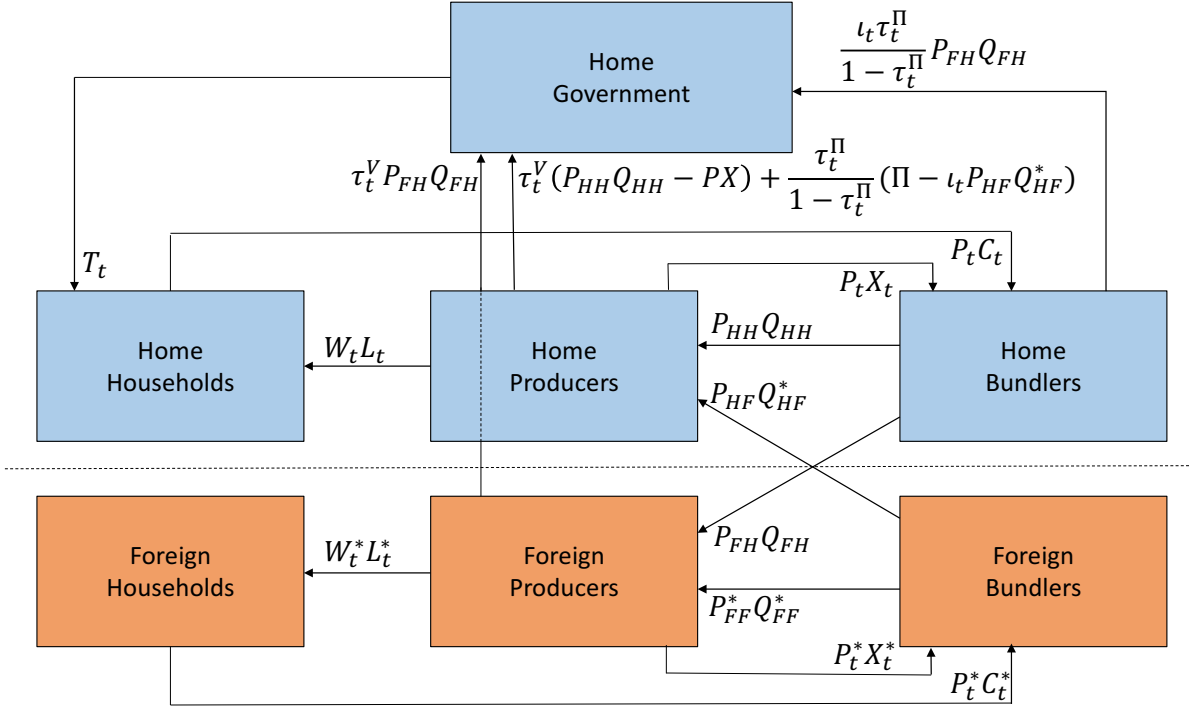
Home Government

$\frac{\iota_t \tau_t^{\Pi}}{1-\tau_t^{\Pi}} P_{FH} Q_{FH}$

$\tau_t^V P_{FH} Q_{FH}$

$\tau_t^V (P_{HH} Q_{HH} - PX) + \frac{\tau_t^{\Pi}}{1-\tau_t^{\Pi}} (\Pi - \iota_t P_{HF} Q_{HF}^*)$

$T_t$

$P_t C_t$

$P_t X_t$

Home Households

$W_t L_t$

Home Producers

$P_{HH} Q_{HH}$

$P_{HF} Q_{HF}^*$

Home Bundlers

Foreign Households

$W_t^* L_t^*$

Foreign Producers

$P_{FH} Q_{FH}$

$P_{FF}^* Q_{FF}^*$

Foreign Bundlers

$P_t^* X_t^*$

$P_t^* C_t^*$